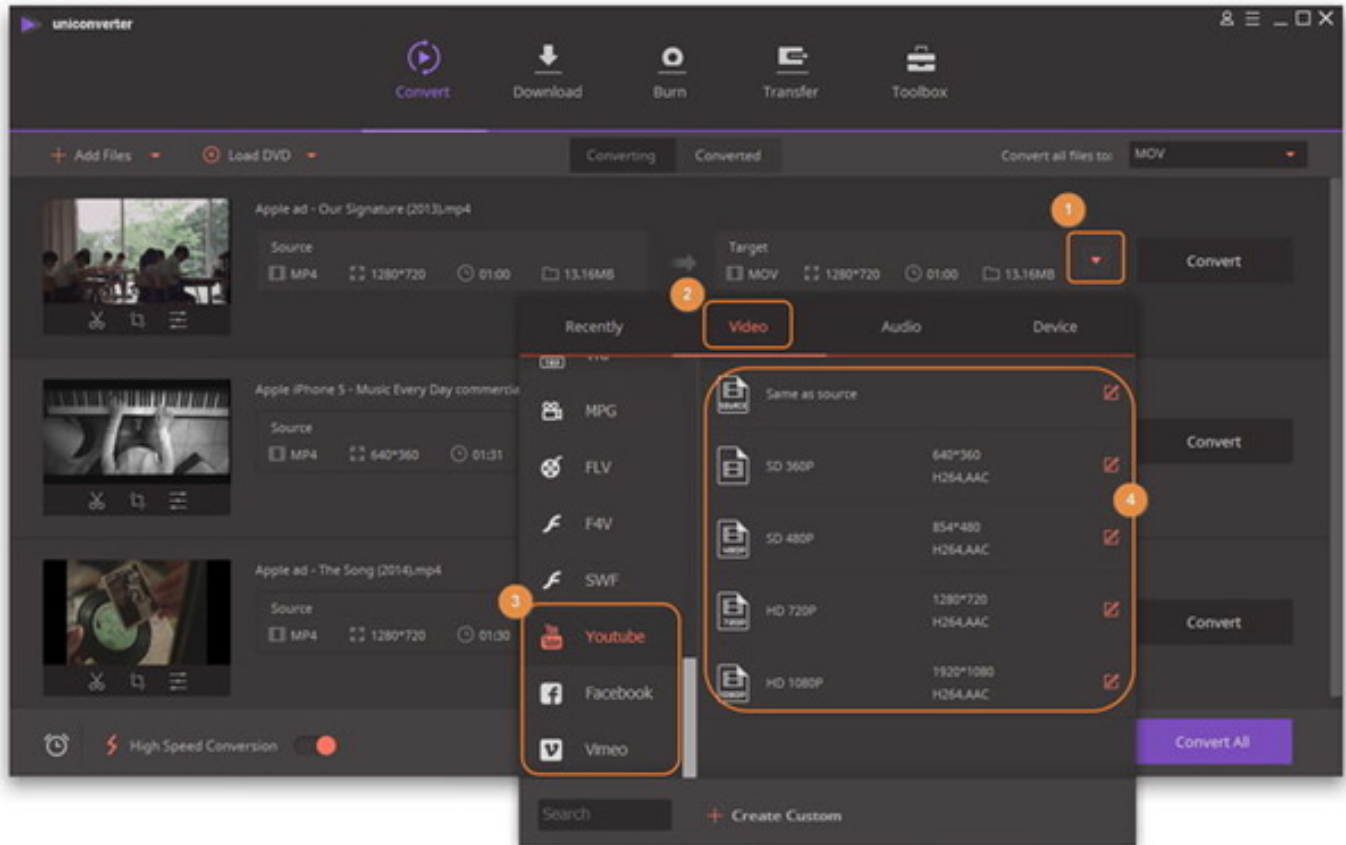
uniconverter

Convert Download Burn Transfer Toolbox

+ Add Files ▾ Load DVD ▾ Converting Converted Convert all files to: MOV

Apple ad - Our Signature (2013).mp4
Source
MP4 1280*720 01:00 13.16MB
Target
MOV 1280*720 01:00 13.16MB
1
Convert

Apple iPhone 5 - Music Every Day commercia
Source
MP4 640*360 01:31
Convert

Apple ad - The Song (2014).mp4
Source
MP4 1280*720 01:30
Convert

2
Recently Video Audio Device

MPG
FLV
F4V
SWF
3
Youtube
Facebook
Vimeo

Same as source
SD 360P 640*360 H264,AAC
SD 480P 854*480 H264,AAC
HD 720P 1280*720 H264,AAC
HD 1080P 1920*1080 H264,AAC
4

Search
+ Create Custom

High Speed Conversion
Convert All